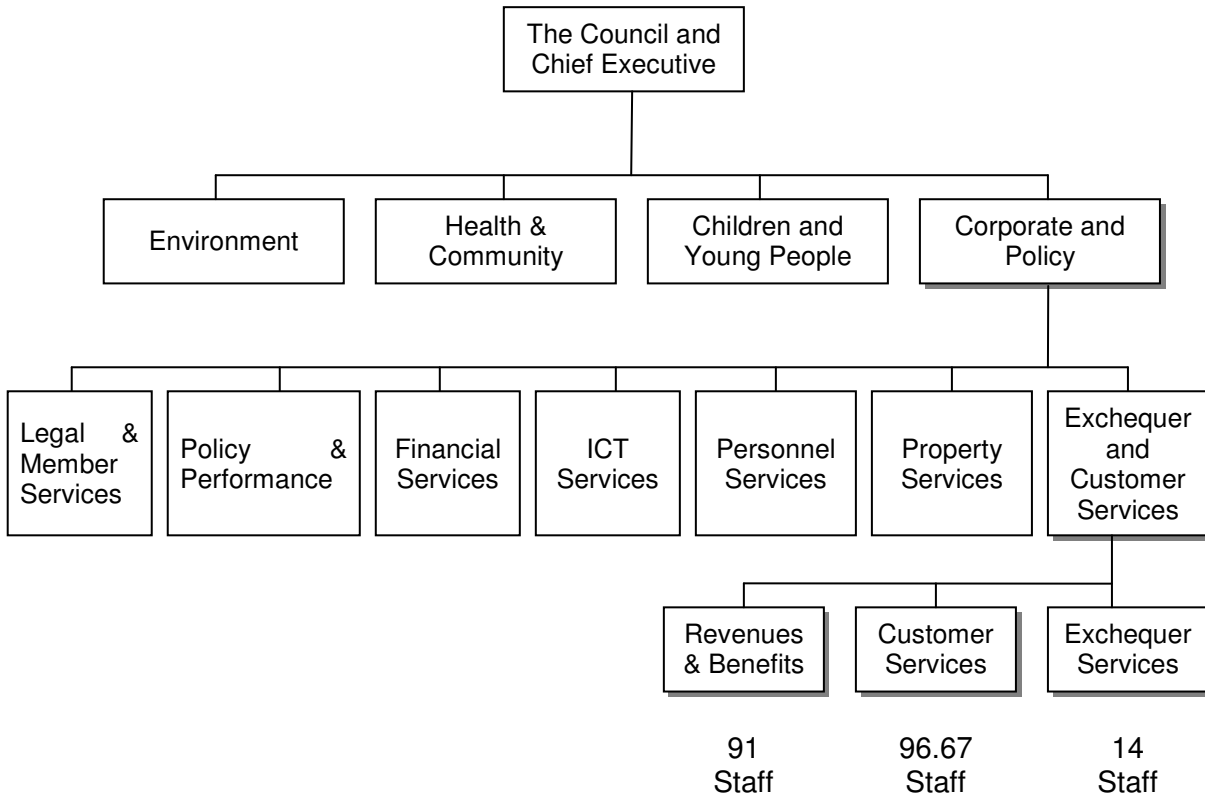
The Council and Chief Executive

Environment

Health & Community

Children and Young People

Corporate and Policy

Legal & Member Services

Policy & Performance

Financial Services

ICT Services

Personnel Services

Property Services

Exchequer and Customer Services

Revenues & Benefits

Customer Services

Exchequer Services

91 Staff

96.67 Staff

14 Staff